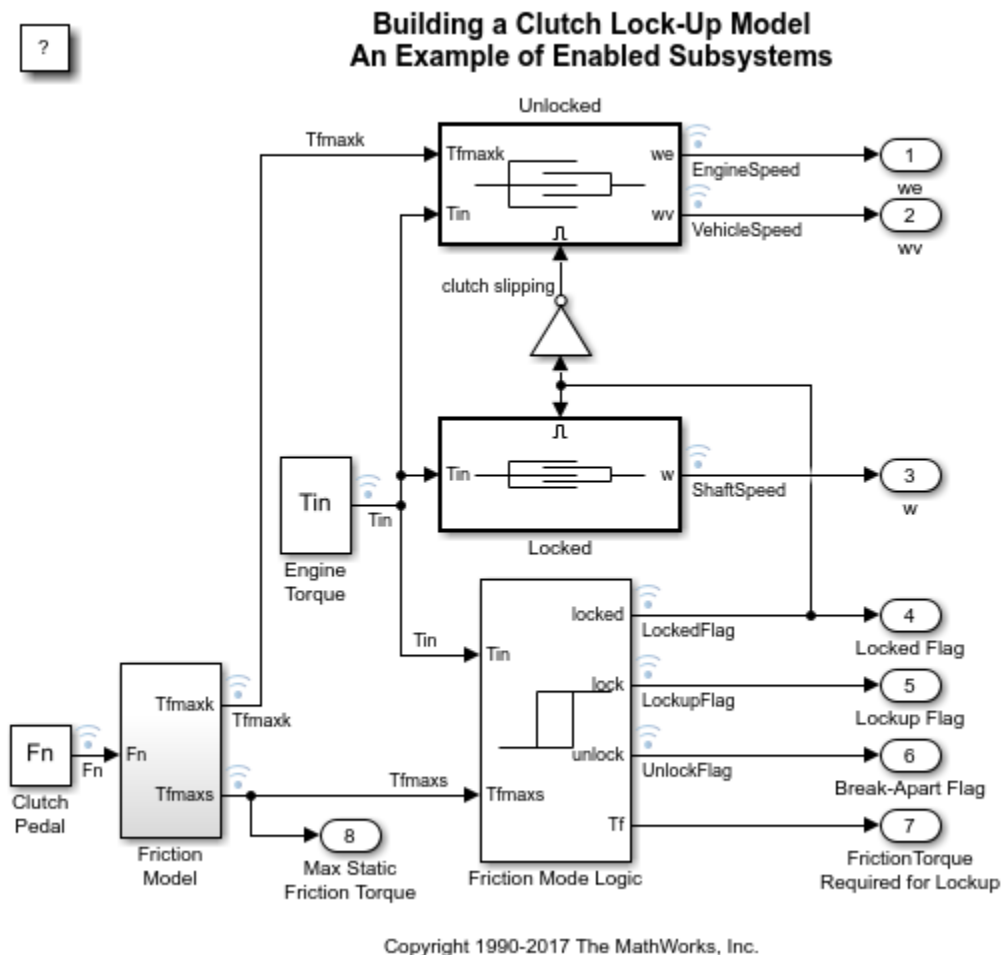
?

Building a Clutch Lock-Up Model
An Example of Enabled Subsystems

Unlocked

Tfmaxk

Tfmaxk

Tin

we

wv

EngineSpeed

VehicleSpeed

1
we

2
wv

clutch slipping

Tin

w

ShaftSpeed

3
w

Locked

Tin

Tin

Engine Torque

Tin

Tin

locked

LockedFlag

4
Locked Flag

lock

LockupFlag

5
Lockup Flag

unlock

UnlockFlag

6
Break-Apart Flag

Tfmaxs

Tf

7
FrictionTorque Required for Lockup

Friction Mode Logic

Fn

Clutch Pedal

Fn

Fn

Tfmaxk

Tfmaxk

Tfmaxs

Tfmaxs

Friction Model

8
Max Static Friction Torque

Copyright 1990-2017 The MathWorks, Inc.